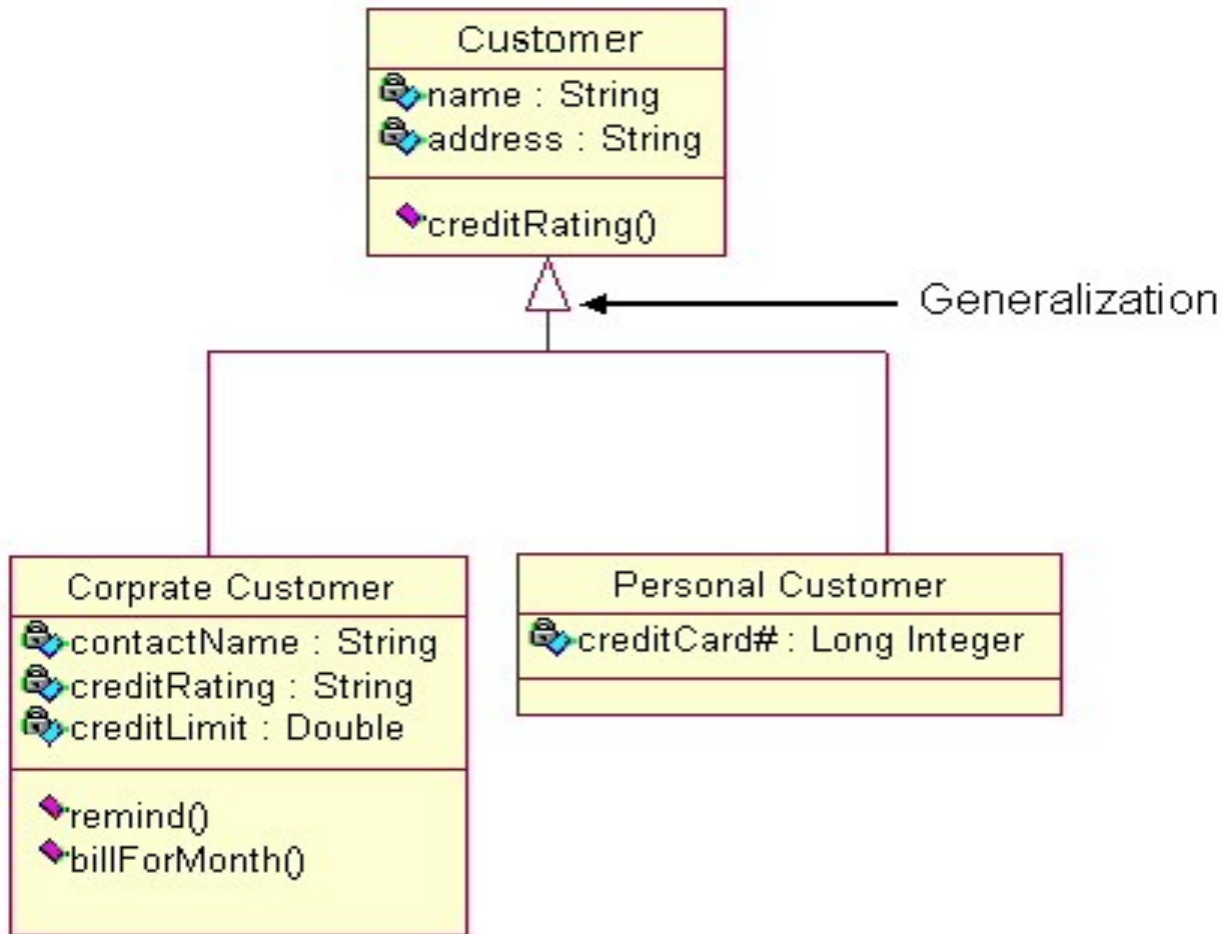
Customer
name : String
address : String
creditRating()

Generalization

Corprate Customer
contactName : String
creditRating : String
creditLimit : Double
remind()
billForMonth()

Personal Customer
creditCard# : Long Integer